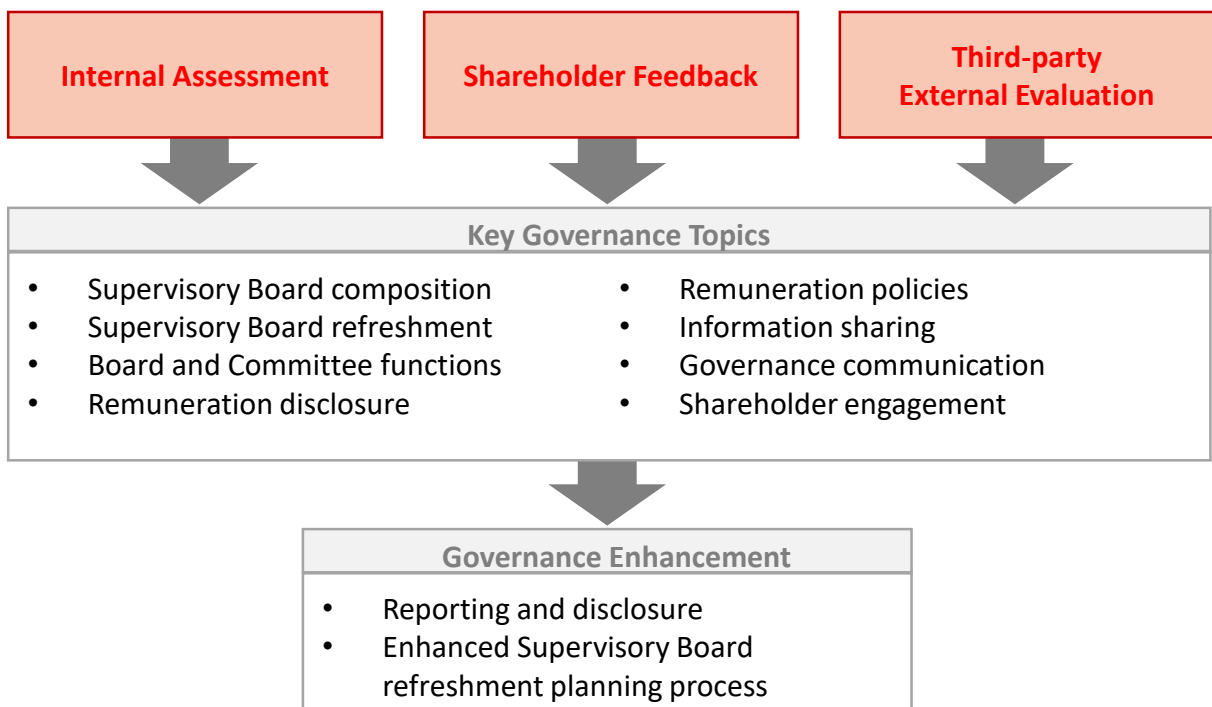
Internal Assessment

Shareholder Feedback

Third-party External Evaluation

Key Governance Topics

- Supervisory Board composition
- Supervisory Board refreshment
- Board and Committee functions
- Remuneration disclosure

- Remuneration policies
- Information sharing
- Governance communication
- Shareholder engagement

Governance Enhancement

- Reporting and disclosure
- Enhanced Supervisory Board refreshment planning process